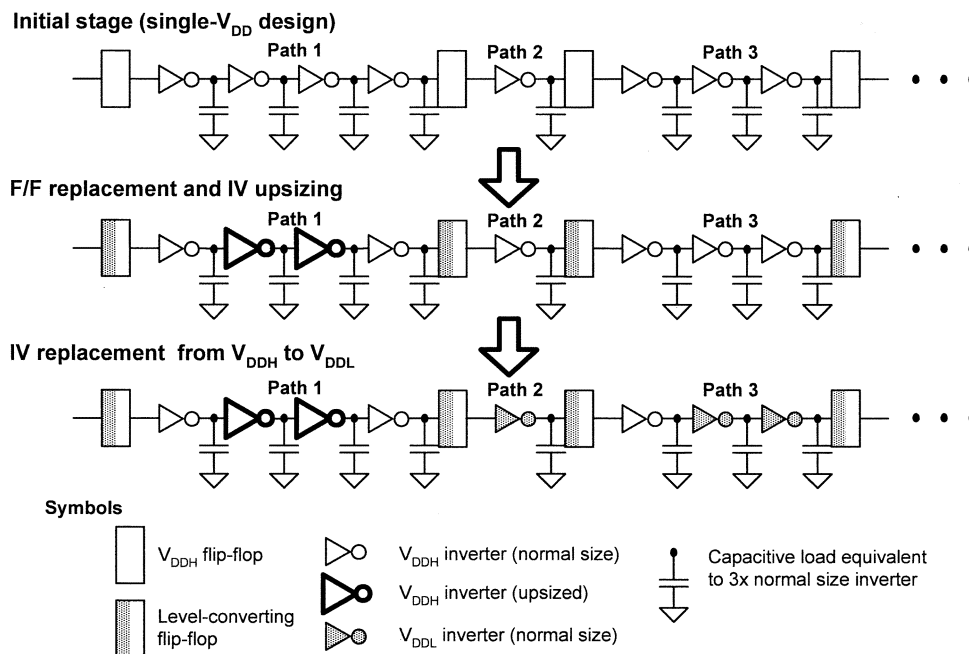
Initial stage (single-$V_{DD}$ design)

Path 1

Path 2

Path 3

F/F replacement and IV upsizing

Path 1

Path 2

Path 3

IV replacement from $V_{DDH}$ to $V_{DDL}$

Path 1

Path 2

Path 3

Symbols

$V_{DDH}$ flip-flop

Level-converting flip-flop

$V_{DDH}$ inverter (normal size)

$V_{DDH}$ inverter (upsized)

$V_{DDL}$ inverter (normal size)

Capacitive load equivalent to 3x normal size inverter